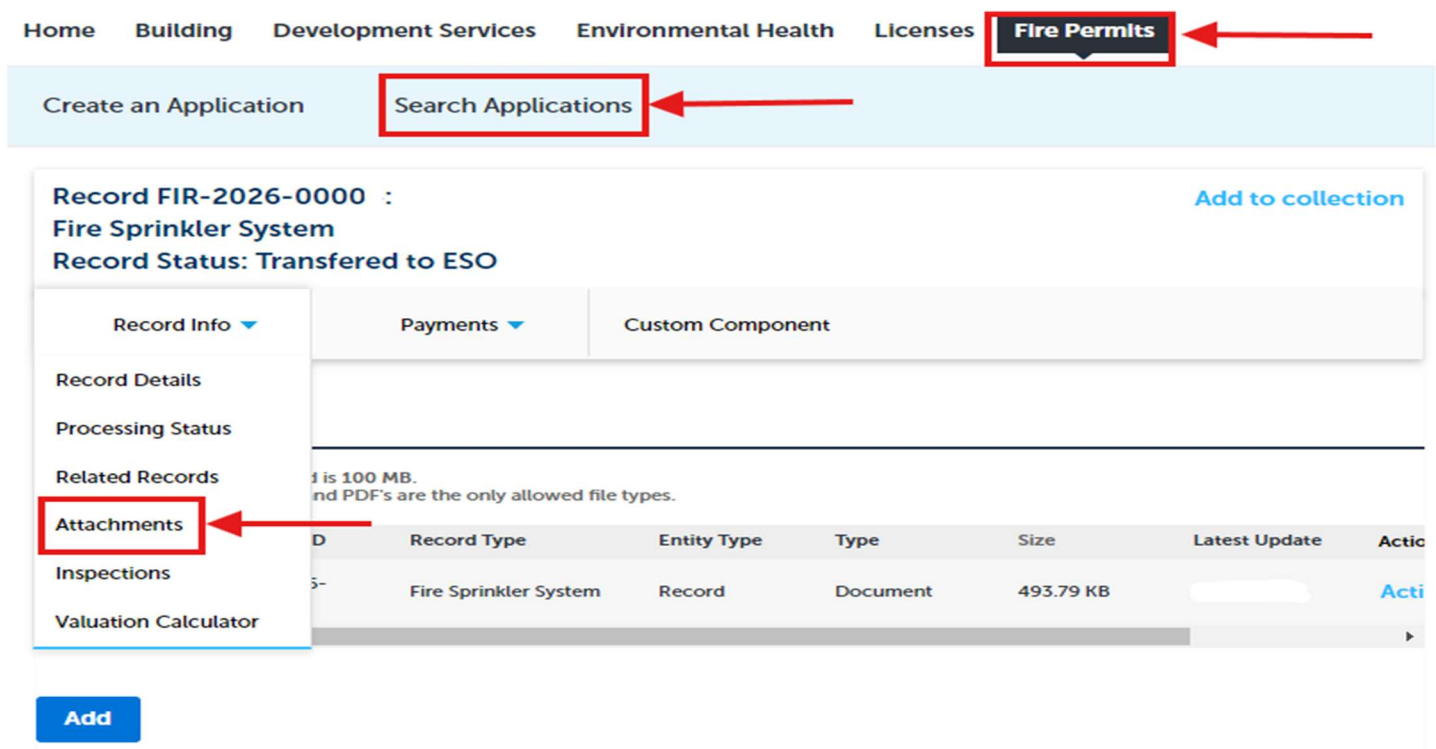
Home Building Development Services Environmental Health Licenses Fire Permits

Create an Application Search Applications

Record FIR-2026-0000 :
Fire Sprinkler System
Record Status: Transfered to ESO

Add to collection

Record Info Payments Custom Component

Record Details
Processing Status
Related Records
Attachments
Inspections
Valuation Calculator

d is 100 MB.
nd PDF's are the only allowed file types.

| D | Record Type | Entity Type | Type | Size | Latest Update | Actio |
|---|---|---|---|---|---|---|
| 5- | Fire Sprinkler System | Record | Document | 493.79 KB | | Acti |

Add